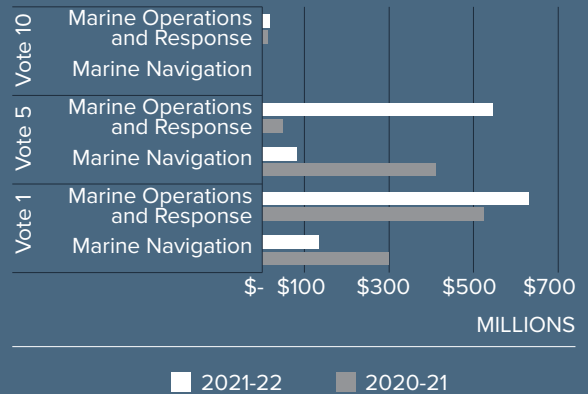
Vote 10
Marine Operations and Response
Marine Navigation

Vote 5
Marine Operations and Response
Marine Navigation

Vote 1
Marine Operations and Response
Marine Navigation

$- $100 $300 $500 $700

MILLIONS

2021-22 2020-21